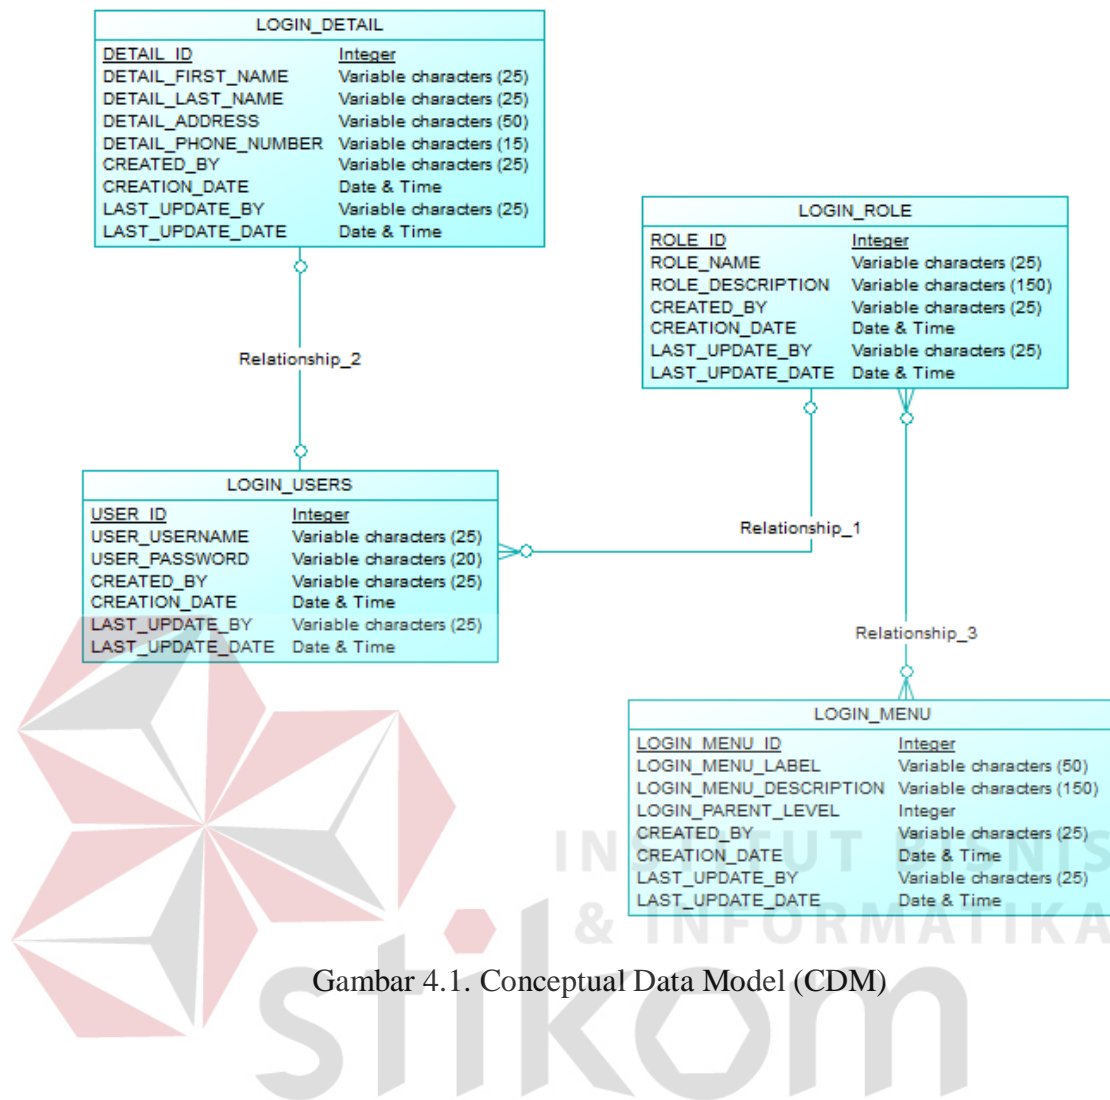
LOGIN_DETAIL

| DETAIL_ID | Integer |
|---|---|
| DETAIL_FIRST_NAME | Variable characters (25) |
| DETAIL_LAST_NAME | Variable characters (25) |
| DETAIL_ADDRESS | Variable characters (50) |
| DETAIL_PHONE_NUMBER | Variable characters (15) |
| CREATED_BY | Variable characters (25) |
| CREATION_DATE | Date & Time |
| LAST_UPDATE_BY | Variable characters (25) |
| LAST_UPDATE_DATE | Date & Time |

LOGIN_ROLE

| ROLE_ID | Integer |
|---|---|
| ROLE_NAME | Variable characters (25) |
| ROLE_DESCRIPTION | Variable characters (150) |
| CREATED_BY | Variable characters (25) |
| CREATION_DATE | Date & Time |
| LAST_UPDATE_BY | Variable characters (25) |
| LAST_UPDATE_DATE | Date & Time |

Relationship_2

LOGIN_USERS

| USER_ID | Integer |
|---|---|
| USER_USERNAME | Variable characters (25) |
| USER_PASSWORD | Variable characters (20) |
| CREATED_BY | Variable characters (25) |
| CREATION_DATE | Date & Time |
| LAST_UPDATE_BY | Variable characters (25) |
| LAST_UPDATE_DATE | Date & Time |

Relationship_1

Relationship_3

LOGIN_MENU

| LOGIN_MENU_ID | Integer |
|---|---|
| LOGIN_MENU_LABEL | Variable characters (50) |
| LOGIN_MENU_DESCRIPTION | Variable characters (150) |
| LOGIN_PARENT_LEVEL | Integer |
| CREATED_BY | Variable characters (25) |
| CREATION_DATE | Date & Time |
| LAST_UPDATE_BY | Variable characters (25) |
| LAST_UPDATE_DATE | Date & Time |

INSTITUT BISNIS & INFORMATIKA

Gambar 4.1. Conceptual Data Model (CDM)

stikom